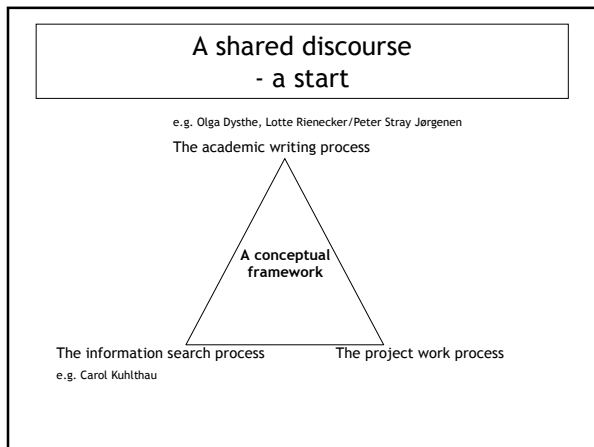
A shared discourse
- a start

e.g. Olga Dysthe, Lotte Rienecker/Peter Stray Jørgenen

The academic writing process

A conceptual framework

The information search process

The project work process

e.g. Carol Kuhlthau